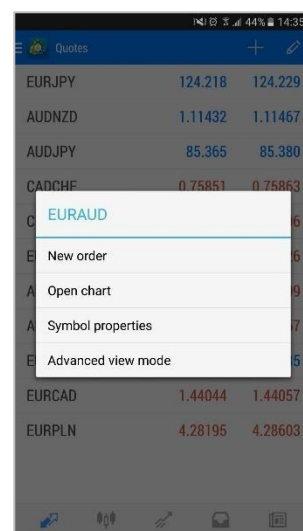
44% 14:35

Quotes

| | | |
|---|---|---|
| EURJPY | 124.218 | 124.229 |
| AUDNZD | 1.11432 | 1.11467 |
| AUDJPY | 85.365 | 85.380 |
| CADCHF | 0.75851 | 0.75863 |
| C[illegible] | | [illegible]6 |
| E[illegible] | | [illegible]6 |
| A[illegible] | | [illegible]9 |
| A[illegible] | | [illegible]7 |
| E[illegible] | | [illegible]5 |
| EURCAD | 1.44044 | 1.44057 |
| EURPLN | 4.28195 | 4.28603 |

EURAUD

New order

Open chart

Symbol properties

Advanced view mode